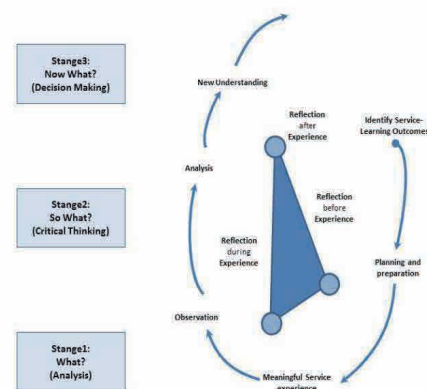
Stange3:
Now What?
(Decision Making)

Stange2:
So What?
(Critical Thinking)

Stange1:
What?
(Analysis)

New Understanding

Reflection after Experience

Identify Service-Learning Outcomes

Analysis

Reflection before Experience

Reflection during Experience

Planning and preparation

Observation

Meaningful Service experience